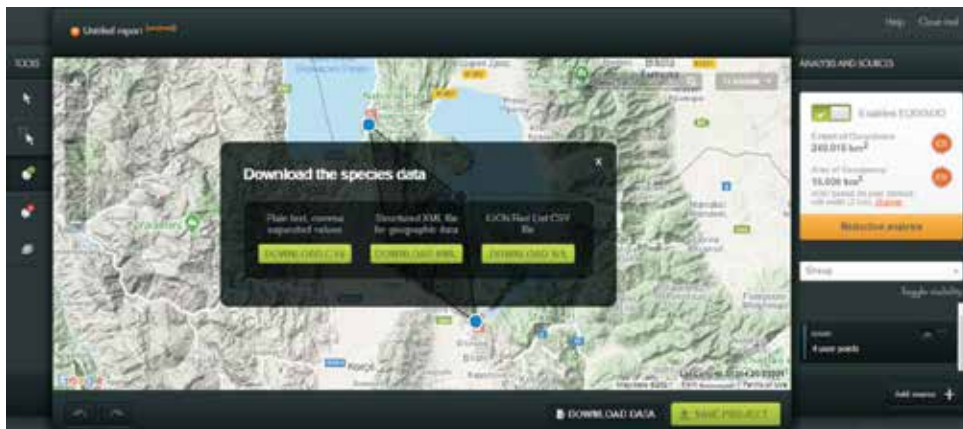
Untitled report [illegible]

Help Close red

TOOLS

ANALYSIS AND SOURCES

Enable EOO/AOO

Extent of Occurrence
240,015 km²

Area of Occupancy
16,006 km²

Reductive analysis

Group

Toggle visibility

4 user points

Add source

Download the species data

Plain text, comma separated values

Structured XML file for geographic data

IUCN Red List CSV file

DOWNLOAD CSV

DOWNLOAD KML

DOWNLOAD SIS

Google

DOWNLOAD DATA

SAVE PROJECT